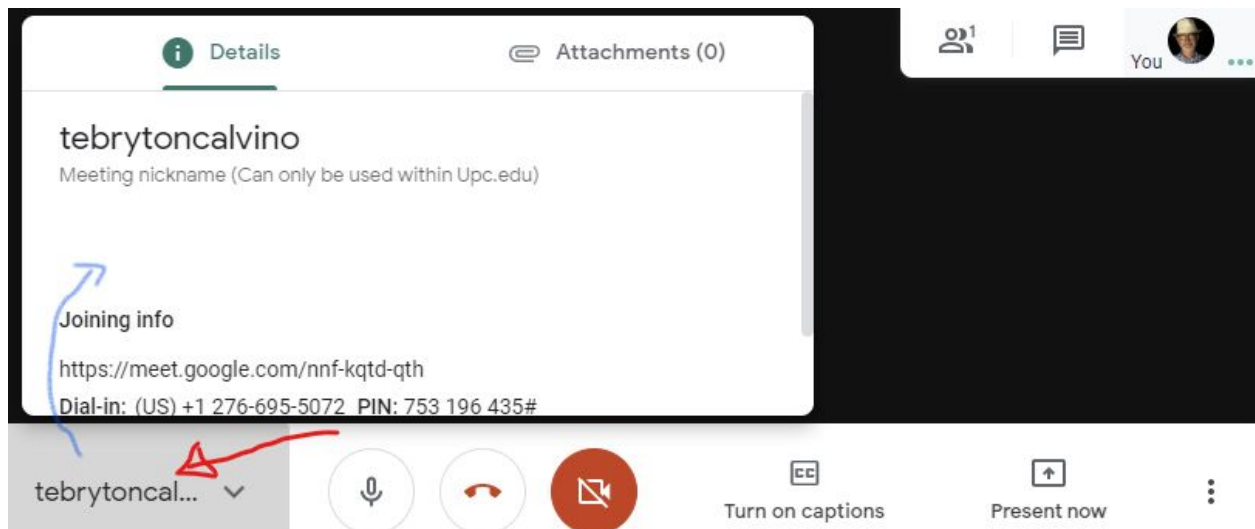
Details

Attachments (0)

1

You

tebrytoncalvino

Meeting nickname (Can only be used within Upc.edu)

Joining info

https://meet.google.com/nnf-kqtd-qth

Dial-in: (US) +1 276-695-5072 PIN: 753 196 435#

tebrytoncal...

CC

Turn on captions

Present now